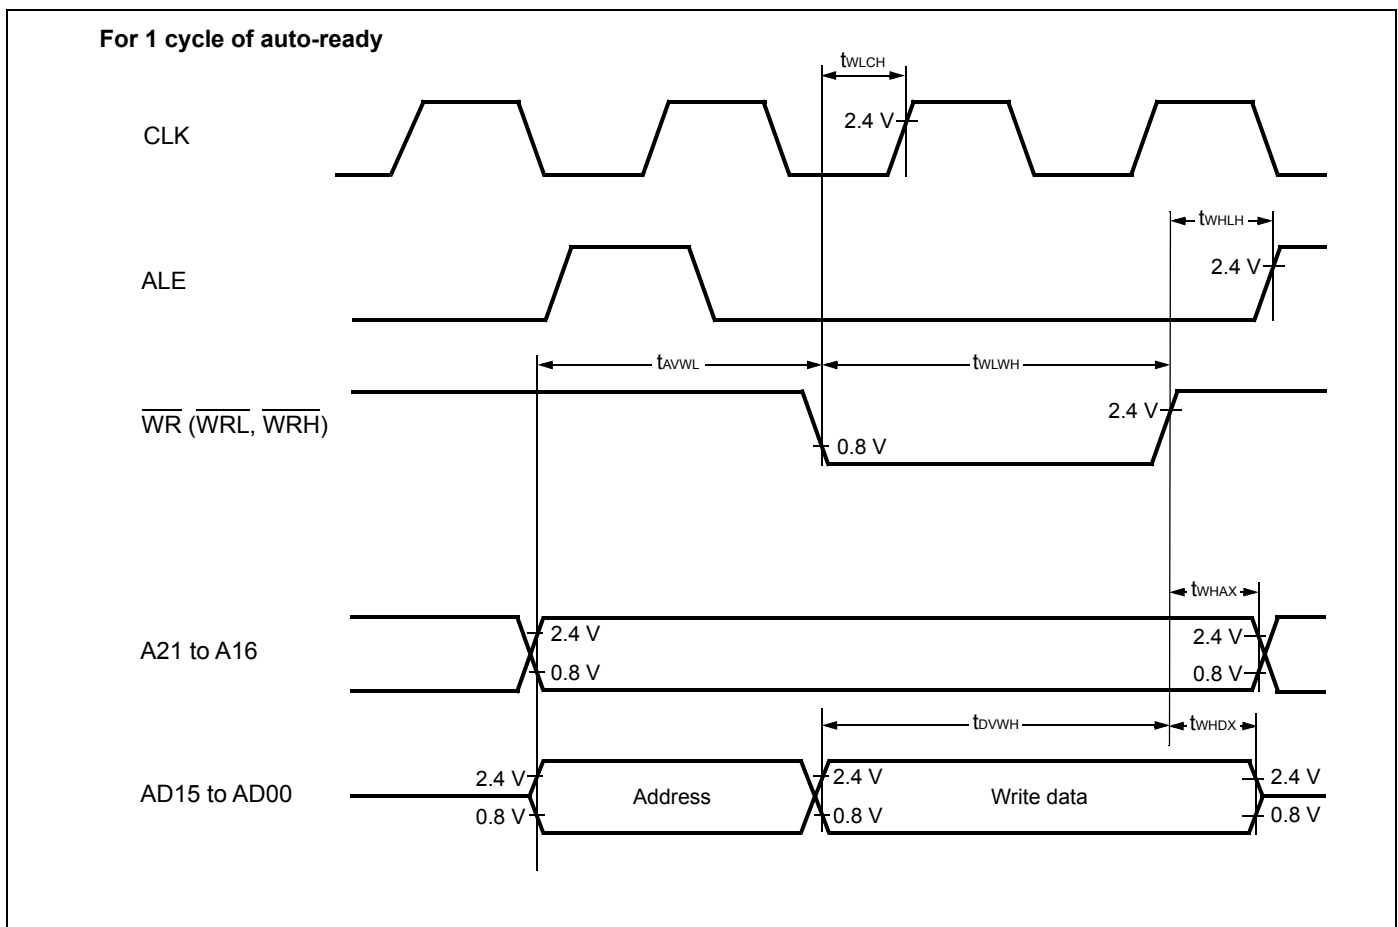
For 1 cycle of auto-ready

$t_{WLCH}$

CLK

2.4 V

$t_{WHLH}$

ALE

2.4 V

$t_{AVWL}$

$t_{WLWH}$

$\overline{WR}$ ($\overline{WRL}$, $\overline{WRH}$)

2.4 V

0.8 V

$t_{WHAX}$

A21 to A16

2.4 V

0.8 V

2.4 V

0.8 V

$t_{DVWH}$

$t_{WHDX}$

AD15 to AD00

2.4 V

0.8 V

Address

2.4 V

0.8 V

Write data

2.4 V

0.8 V